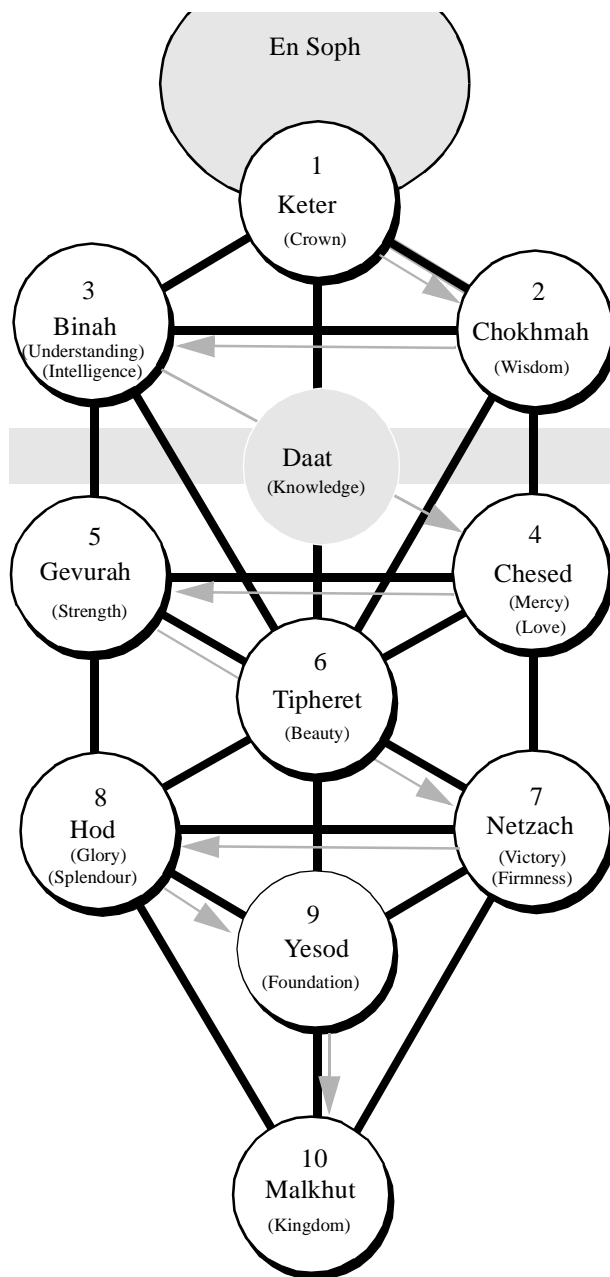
En Soph

1
Keter
(Crown)

3
Binah
(Understanding)
(Intelligence)

2
Chokhmah
(Wisdom)

Daat
(Knowledge)

5
Gevurah
(Strength)

4
Chesed
(Mercy)
(Love)

6
Tipheret
(Beauty)

8
Hod
(Glory)
(Splendour)

7
Netzach
(Victory)
(Firmness)

9
Yesod
(Foundation)

10
Malkhut
(Kingdom)